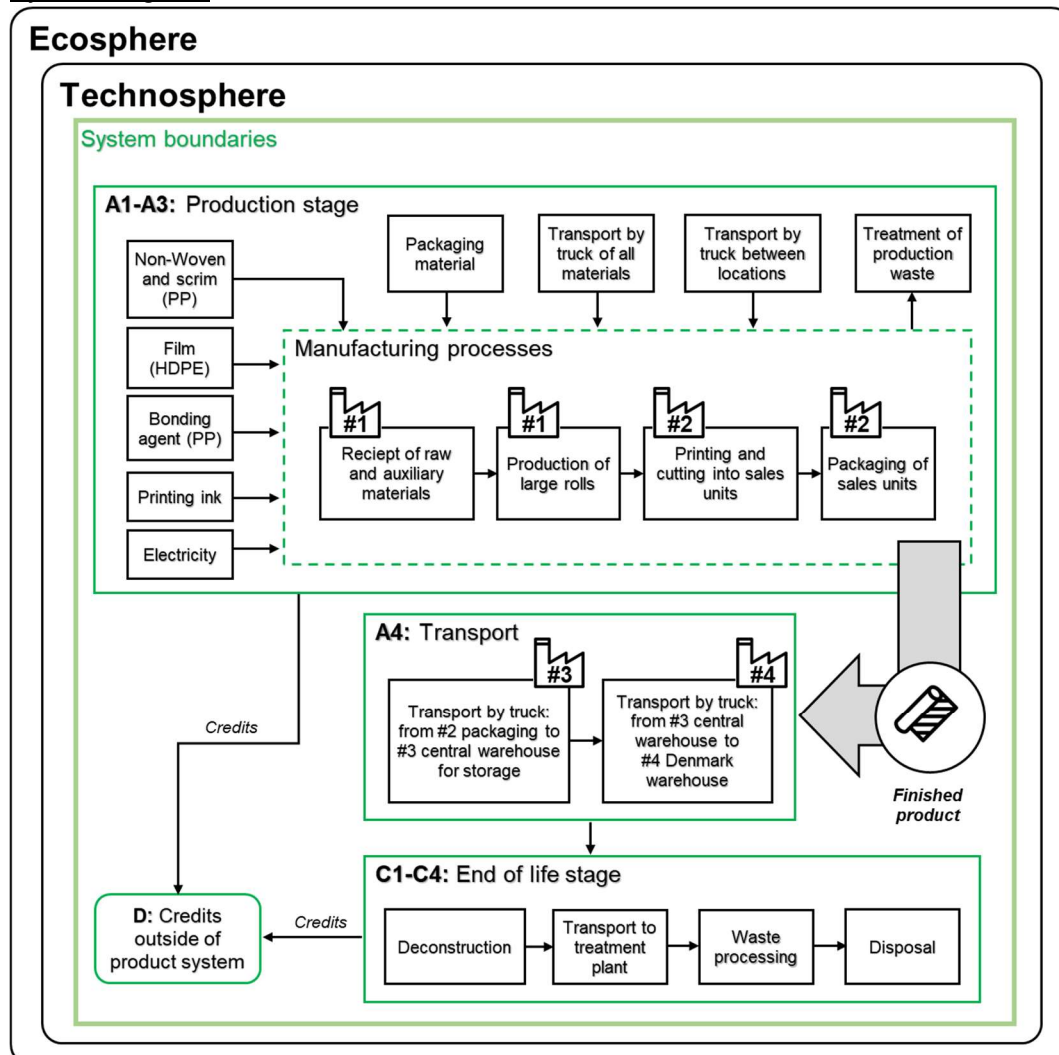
Ecosphere

Technosphere

System boundaries

A1-A3: Production stage

Non-Woven and scrim (PP)

Film (HDPE)

Bonding agent (PP)

Printing ink

Electricity

Packaging material

Transport by truck of all materials

Transport by truck between locations

Treatment of production waste

Manufacturing processes

#1
Reciept of raw and auxiliary materials

#1
Production of large rolls

#2
Printing and cutting into sales units

#2
Packaging of sales units

A4: Transport

#3
Transport by truck: from #2 packaging to #3 central warehouse for storage

#4
Transport by truck: from #3 central warehouse to #4 Denmark warehouse

Finished product

Credits

C1-C4: End of life stage

D: Credits outside of product system

Credits

Deconstruction

Transport to treatment plant

Waste processing

Disposal